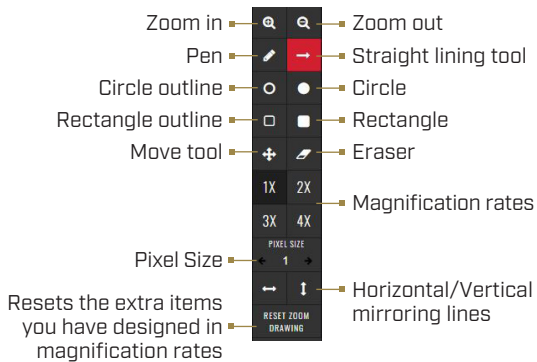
Zoom in
Zoom out
Pen
Straight lining tool
Circle outline
Circle
Rectangle outline
Rectangle
Move tool
Eraser
1X
2X
Magnification rates
3X
4X
PIXEL SIZE
1
Pixel Size
Horizontal/Vertical mirroring lines
Resets the extra items you have designed in magnification rates
RESET ZOOM DRAWING